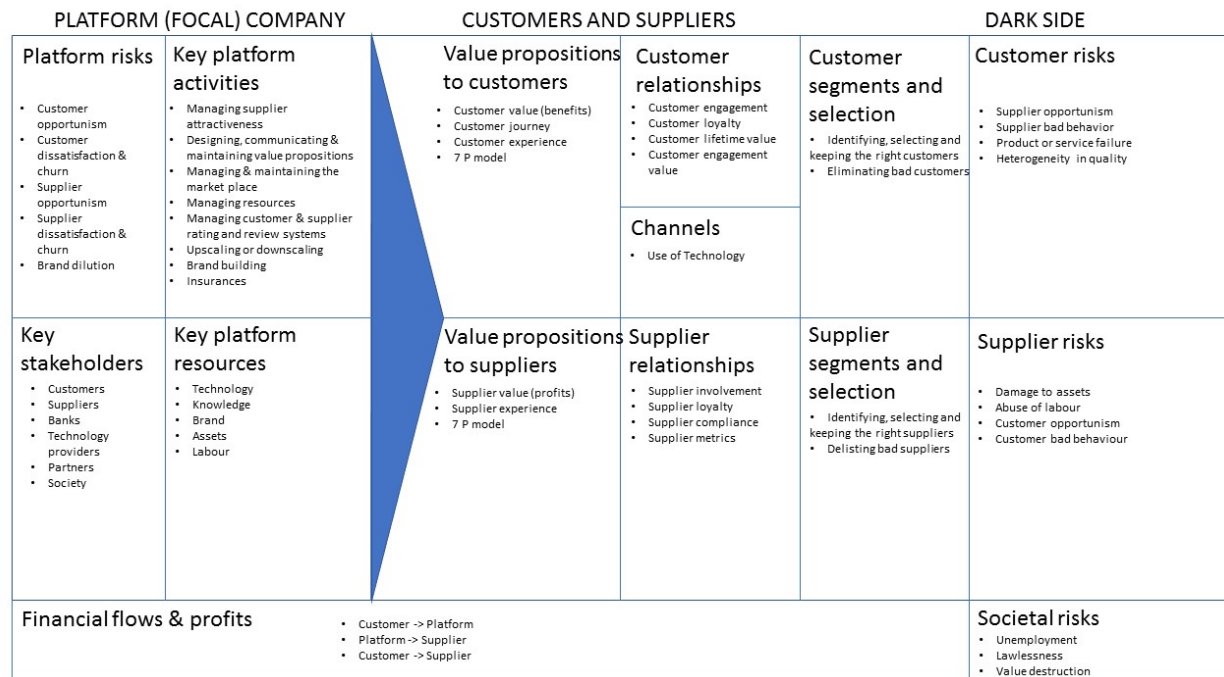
PLATFORM (FOCAL) COMPANY

CUSTOMERS AND SUPPLIERS

DARK SIDE

Platform risks
- Customer opportunism
- Customer dissatisfaction & churn
- Supplier opportunism
- Supplier dissatisfaction & churn
- Brand dilution

Key platform activities
- Managing supplier attractiveness
- Designing, communicating & maintaining value propositions
- Managing & maintaining the market place
- Managing resources
- Managing customer & supplier rating and review systems
- Upscaling or downscaling
- Brand building
- Insurances

Value propositions to customers
- Customer value (benefits)
- Customer journey
- Customer experience
- 7 P model

Customer relationships
- Customer engagement
- Customer loyalty
- Customer lifetime value
- Customer engagement value

Channels
- Use of Technology

Customer segments and selection
- Identifying, selecting and keeping the right customers
- Eliminating bad customers

Customer risks
- Supplier opportunism
- Supplier bad behavior
- Product or service failure
- Heterogeneity in quality

Key stakeholders
- Customers
- Suppliers
- Banks
- Technology providers
- Partners
- Society

Key platform resources
- Technology
- Knowledge
- Brand
- Assets
- Labour

Value propositions to suppliers
- Supplier value (profits)
- Supplier experience
- 7 P model

Supplier relationships
- Supplier involvement
- Supplier loyalty
- Supplier compliance
- Supplier metrics

Supplier segments and selection
- Identifying, selecting and keeping the right suppliers
- Delisting bad suppliers

Supplier risks
- Damage to assets
- Abuse of labour
- Customer opportunism
- Customer bad behaviour

Financial flows & profits
- Customer -> Platform
- Platform -> Supplier
- Customer -> Supplier

Societal risks
- Unemployment
- Lawlessness
- Value destruction